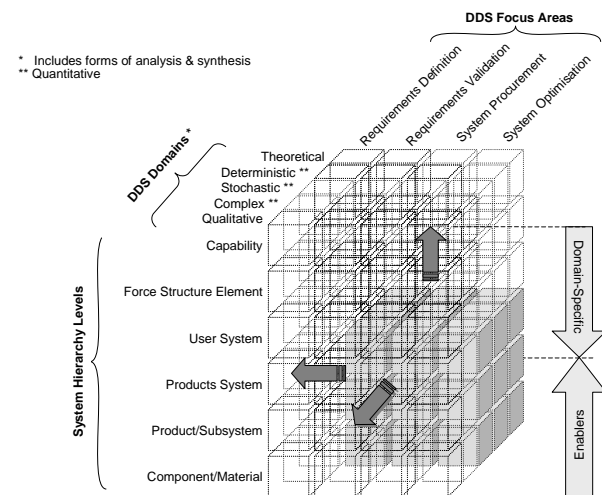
DDS Focus Areas

* Includes forms of analysis & synthesis
** Quantitative

Requirements Definition
Requirements Validation
System Procurement
System Optimisation

DDS Domains *

Theoretical
Deterministic **
Stochastic **
Complex **
Qualitative

System Hierarchy Levels

Capability
Force Structure Element
User System
Products System
Product/Subsystem
Component/Material

Domain-Specific

Enablers